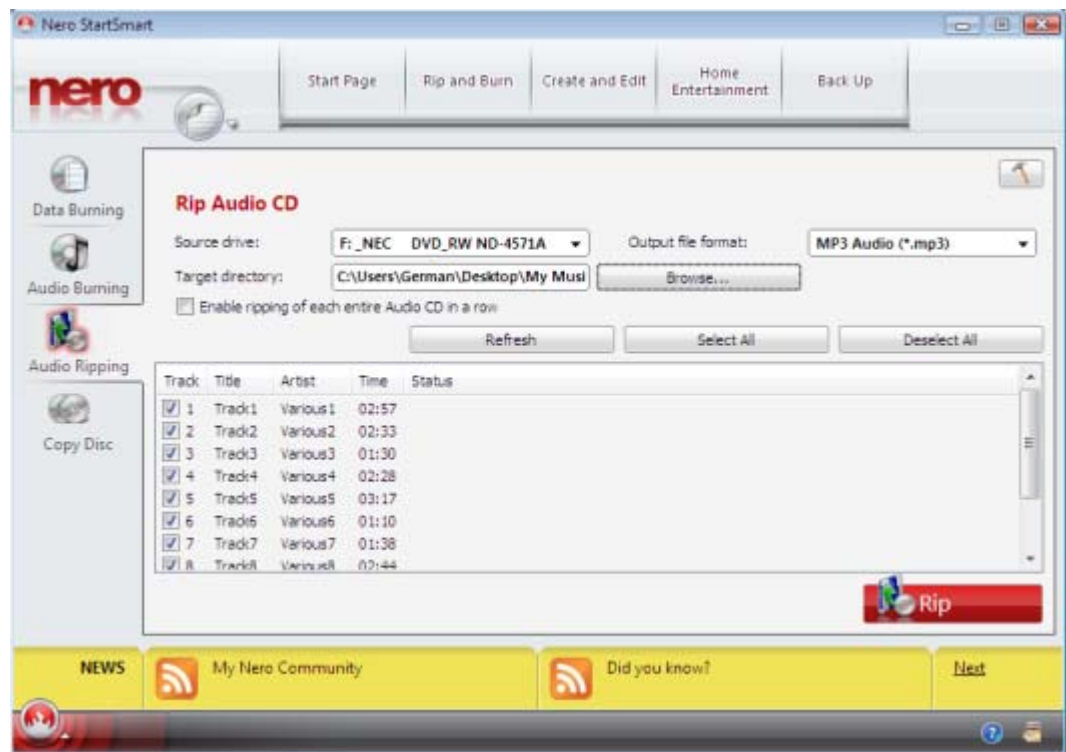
Nero StartSmart

nero

Start Page | Rip and Burn | Create and Edit | Home Entertainment | Back Up

Data Burning

Audio Burning

Audio Ripping

Copy Disc

Rip Audio CD

Source drive: F: _NEC DVD_RW ND-4571A

Output file format: MP3 Audio (*.mp3)

Target directory: C:\Users\German\Desktop\My Musi

Browse...

Enable ripping of each entire Audio CD in a row

Refresh

Select All

Deselect All

| Track | Title | Artist | Time | Status |
|---|---|---|---|---|
| 1 | Track1 | Various1 | 02:57 | |
| 2 | Track2 | Various2 | 02:33 | |
| 3 | Track3 | Various3 | 01:30 | |
| 4 | Track4 | Various4 | 02:28 | |
| 5 | Track5 | Various5 | 03:17 | |
| 6 | Track6 | Various6 | 01:10 | |
| 7 | Track7 | Various7 | 01:38 | |
| 8 | Track8 | Various8 | 02:44 | |

Rip

NEWS

My Nero Community

Did you know?

Next